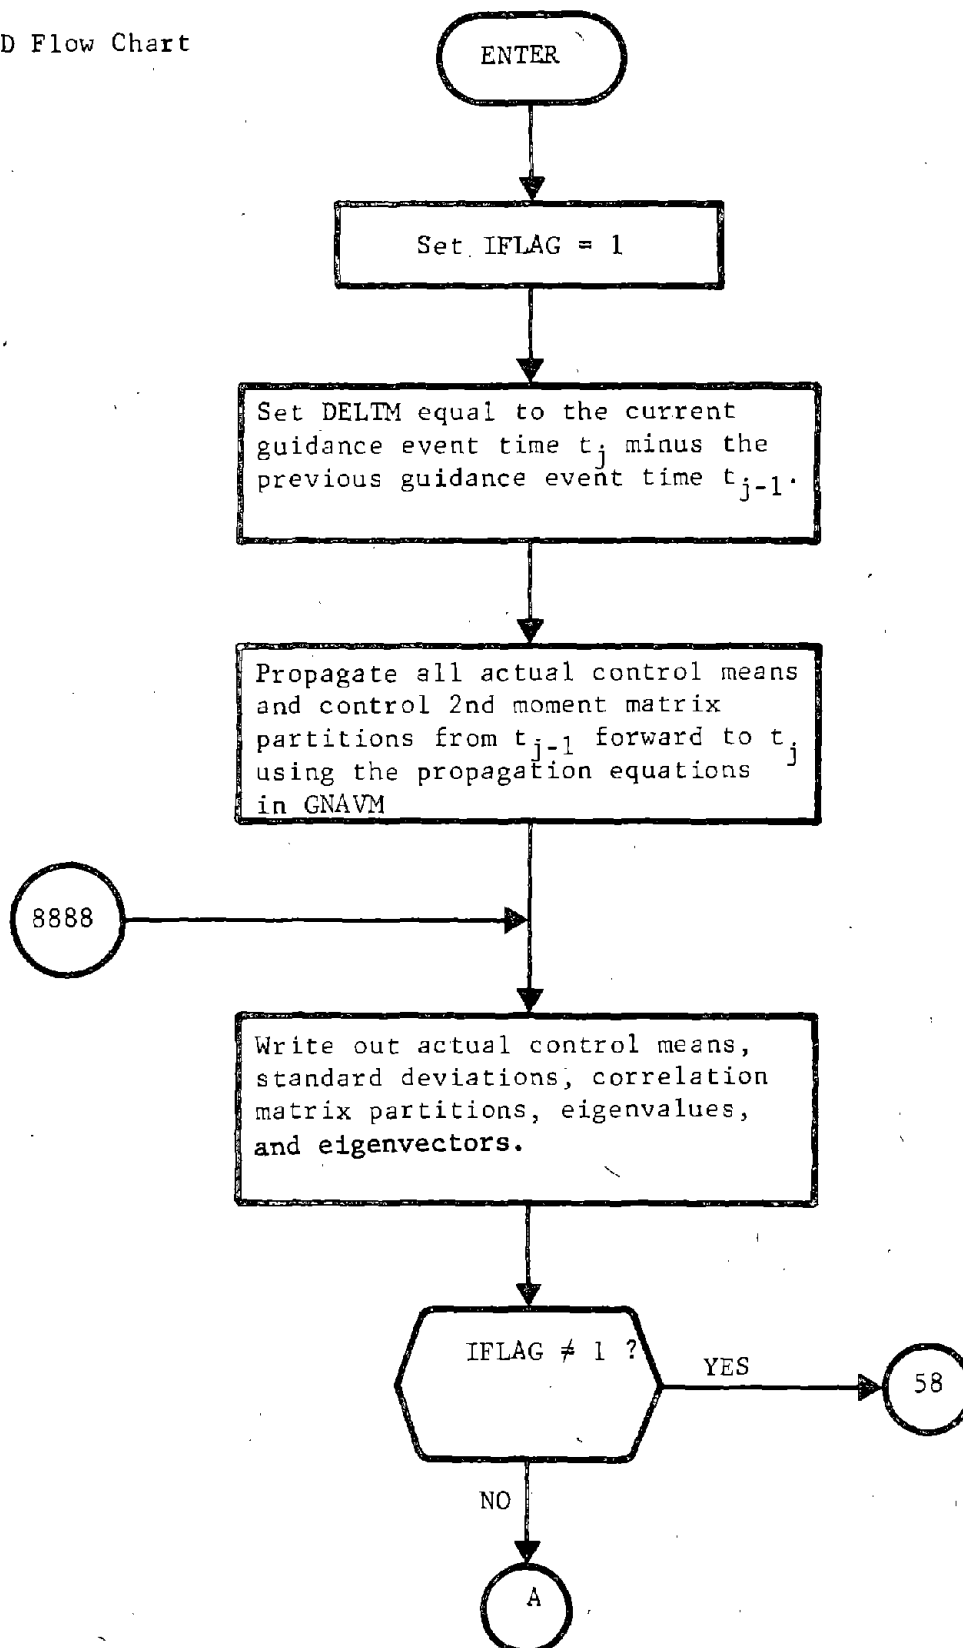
D Flow Chart

ENTER

Set IFLAG = 1

Set DELTM equal to the current guidance event time $t_j$ minus the previous guidance event time $t_{j-1}$.

Propagate all actual control means and control 2nd moment matrix partitions from $t_{j-1}$ forward to $t_j$ using the propagation equations in GNAVM

8888

Write out actual control means, standard deviations, correlation matrix partitions, eigenvalues, and eigenvectors.

IFLAG $\neq$ 1 ?

YES

58

NO

A